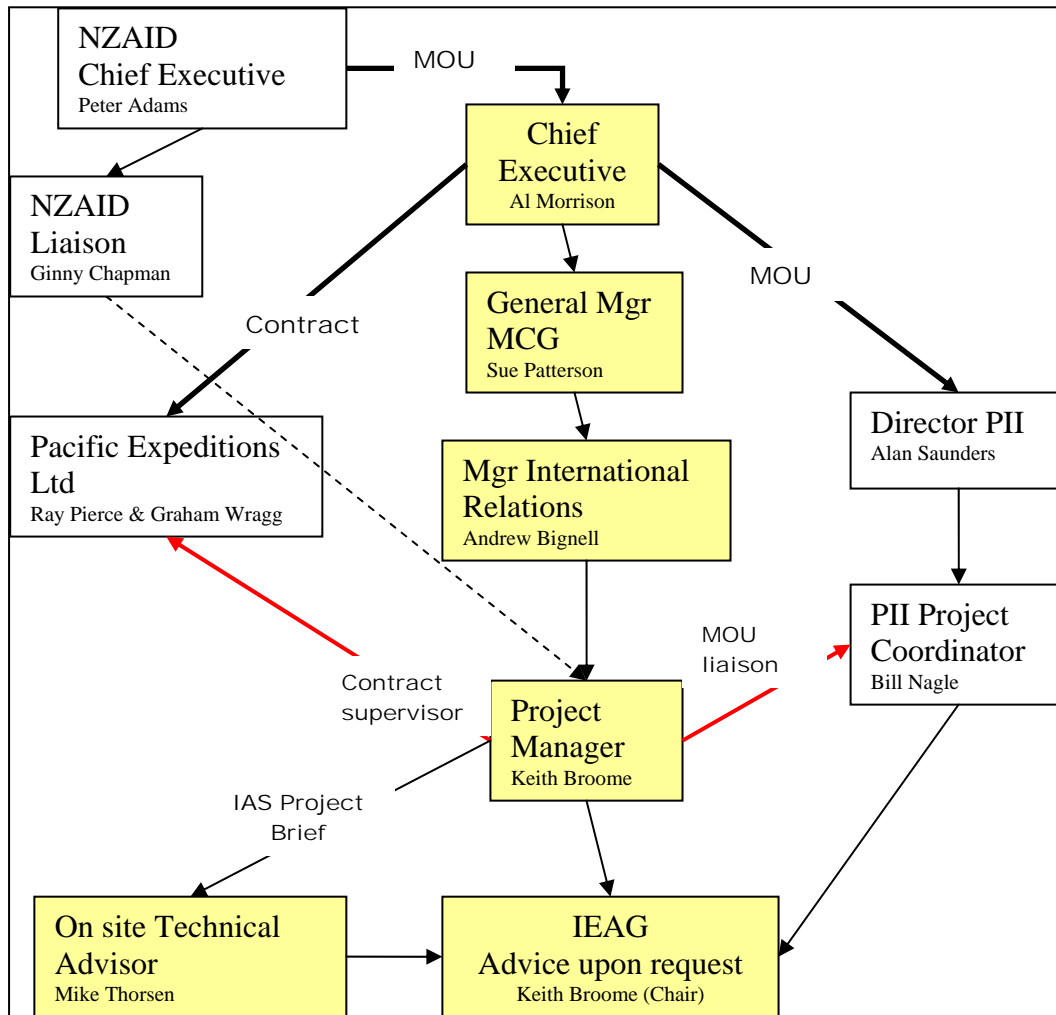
NZAID
Chief Executive
Peter Adams

MOU

Chief Executive
Al Morrison

NZAID Liaison
Ginny Chapman

General Mgr MCG
Sue Patterson

MOU

Contract

Pacific Expeditions Ltd
Ray Pierce & Graham Wragg

Mgr International Relations
Andrew Bignell

Director PII
Alan Saunders

PII Project Coordinator
Bill Nagle

MOU liaison

Contract supervisor

Project Manager
Keith Broome

IAS Project Brief

On site Technical Advisor
Mike Thorsen

IEAG
Advice upon request
Keith Broome (Chair)